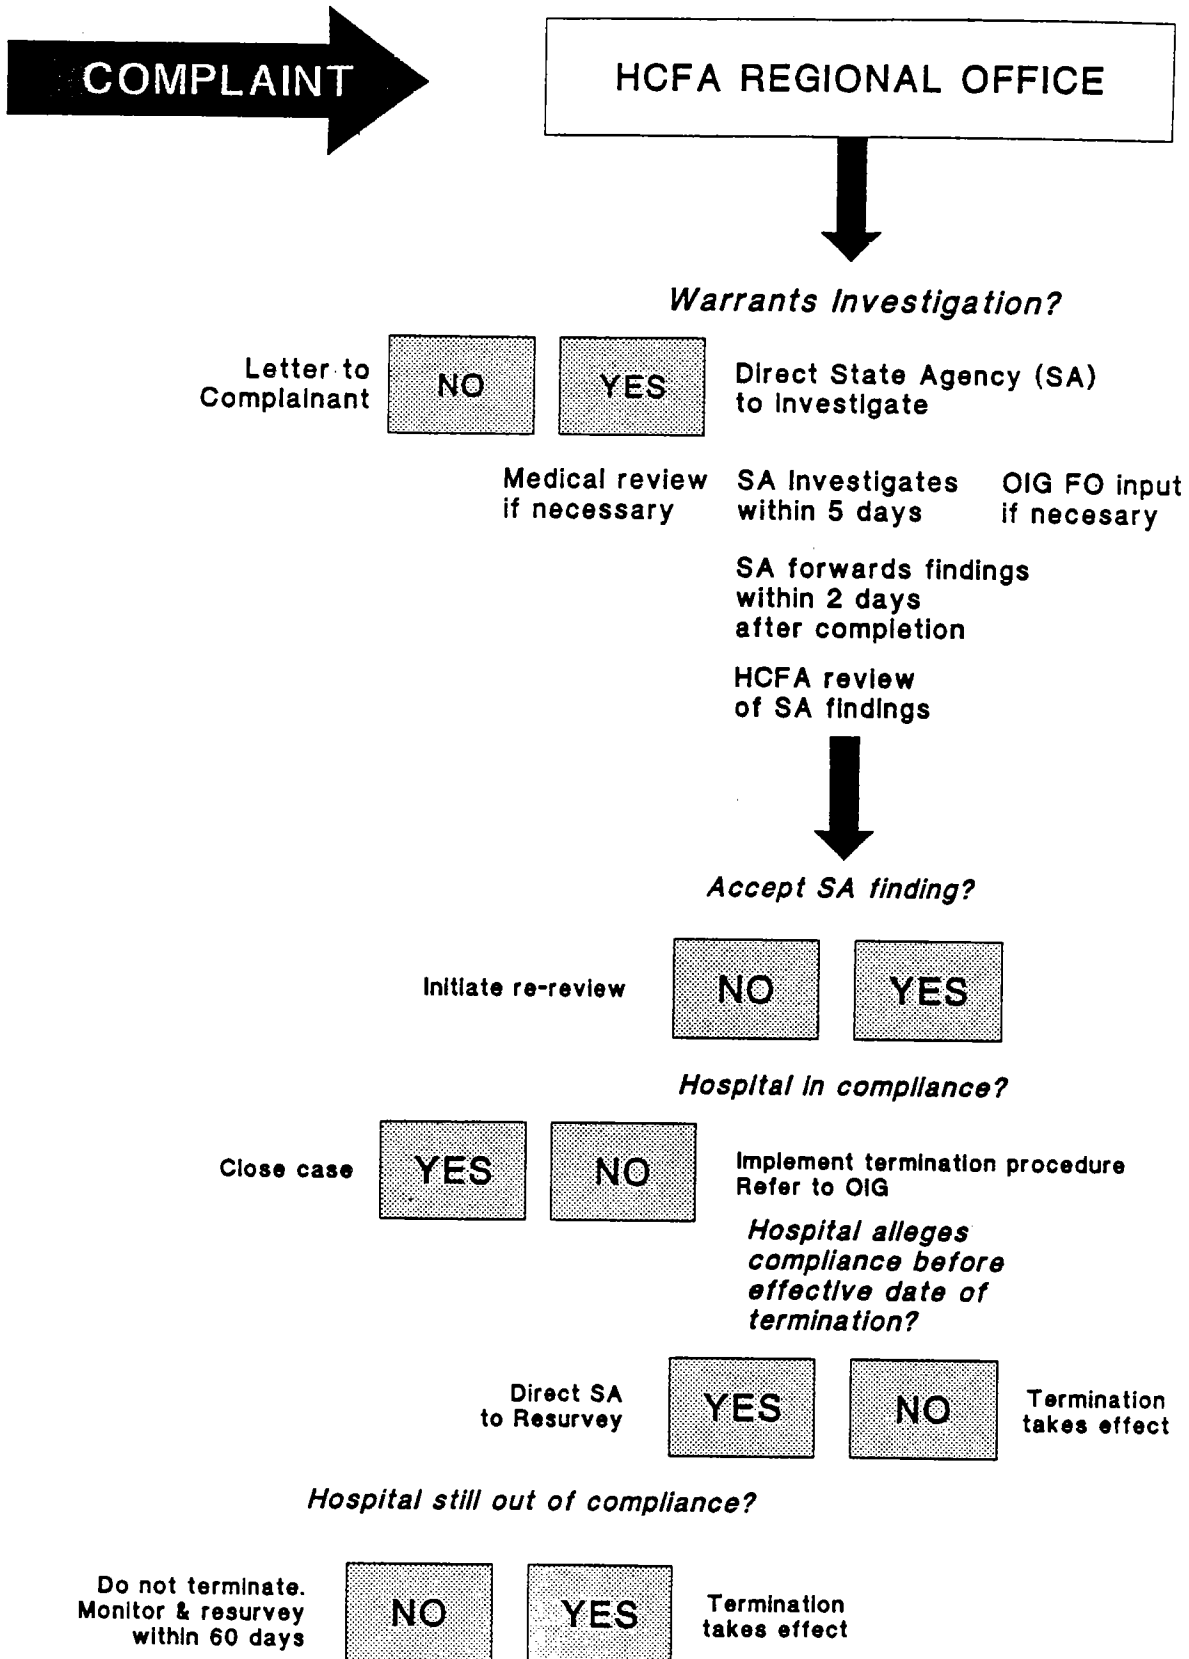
COMPLAINT

HCFA REGIONAL OFFICE

Warrants Investigation?

Letter to Complainant

NO

YES

Direct State Agency (SA) to investigate

Medical review if necessary

SA Investigates within 5 days

OIG FO input if necesary

SA forwards findings within 2 days after completion

HCFA review of SA findings

Accept SA finding?

Initiate re-review

NO

YES

Hospital in compliance?

Close case

YES

NO

Implement termination procedure
Refer to OIG

Hospital alleges compliance before effective date of termination?

Direct SA to Resurvey

YES

NO

Termination takes effect

Hospital still out of compliance?

Do not terminate. Monitor & resurvey within 60 days

NO

YES

Termination takes effect